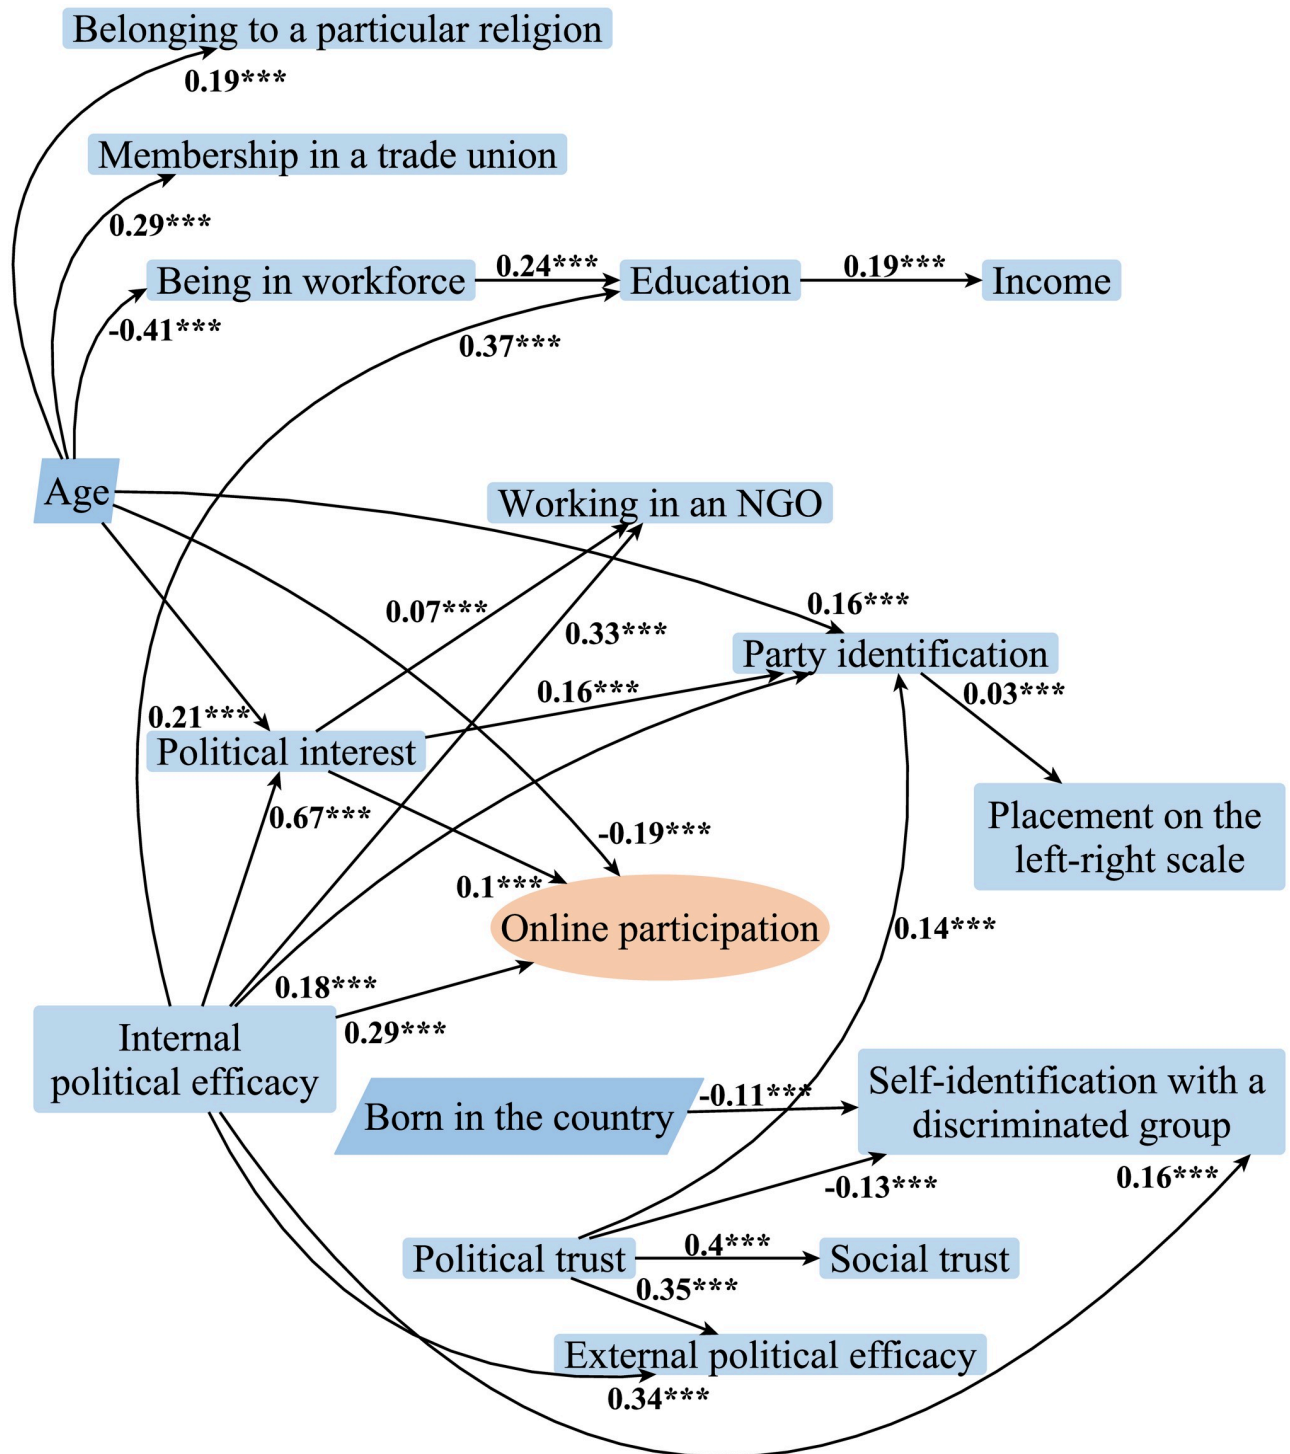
Belonging to a particular religion
0.19***
Membership in a trade union
0.29***
Being in workforce
0.24***
Education
0.19***
Income
-0.41***
0.37***
Age
Working in an NGO
0.07***
0.33***
0.16***
Party identification
0.16***
0.03***
0.21***
Political interest
0.67***
-0.19***
Placement on the left-right scale
0.1***
Online participation
0.14***
0.18***
0.29***
Internal political efficacy
Born in the country
-0.11***
Self-identification with a discriminated group
-0.13***
0.16***
Political trust
0.4***
Social trust
0.35***
External political efficacy
0.34***